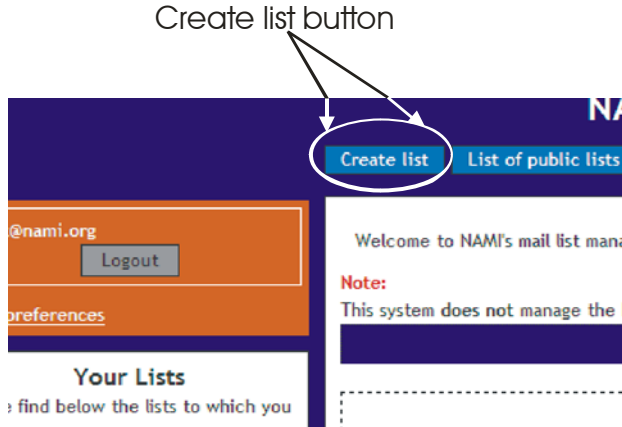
Create list button

NA

Create list

List of public lists

@nami.org

Logout

preferences

Your Lists

e find below the lists to which you

Welcome to NAMI's mail list mana

Note:

This system does not manage the